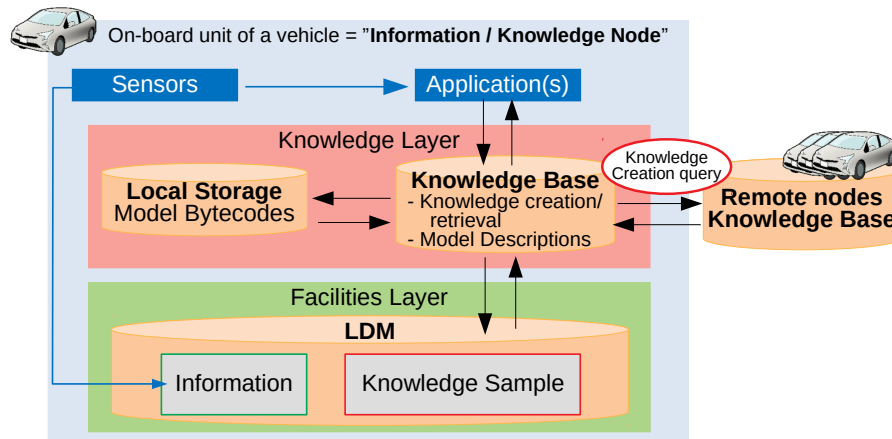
On-board unit of a vehicle = "**Information / Knowledge Node**"

Sensors

Application(s)

Knowledge Layer

**Local Storage**
Model Bytecodes

**Knowledge Base**
- Knowledge creation/ retrieval
- Model Descriptions

Knowledge Creation query

**Remote nodes Knowledge Base**

Facilities Layer

**LDM**

Information

Knowledge Sample